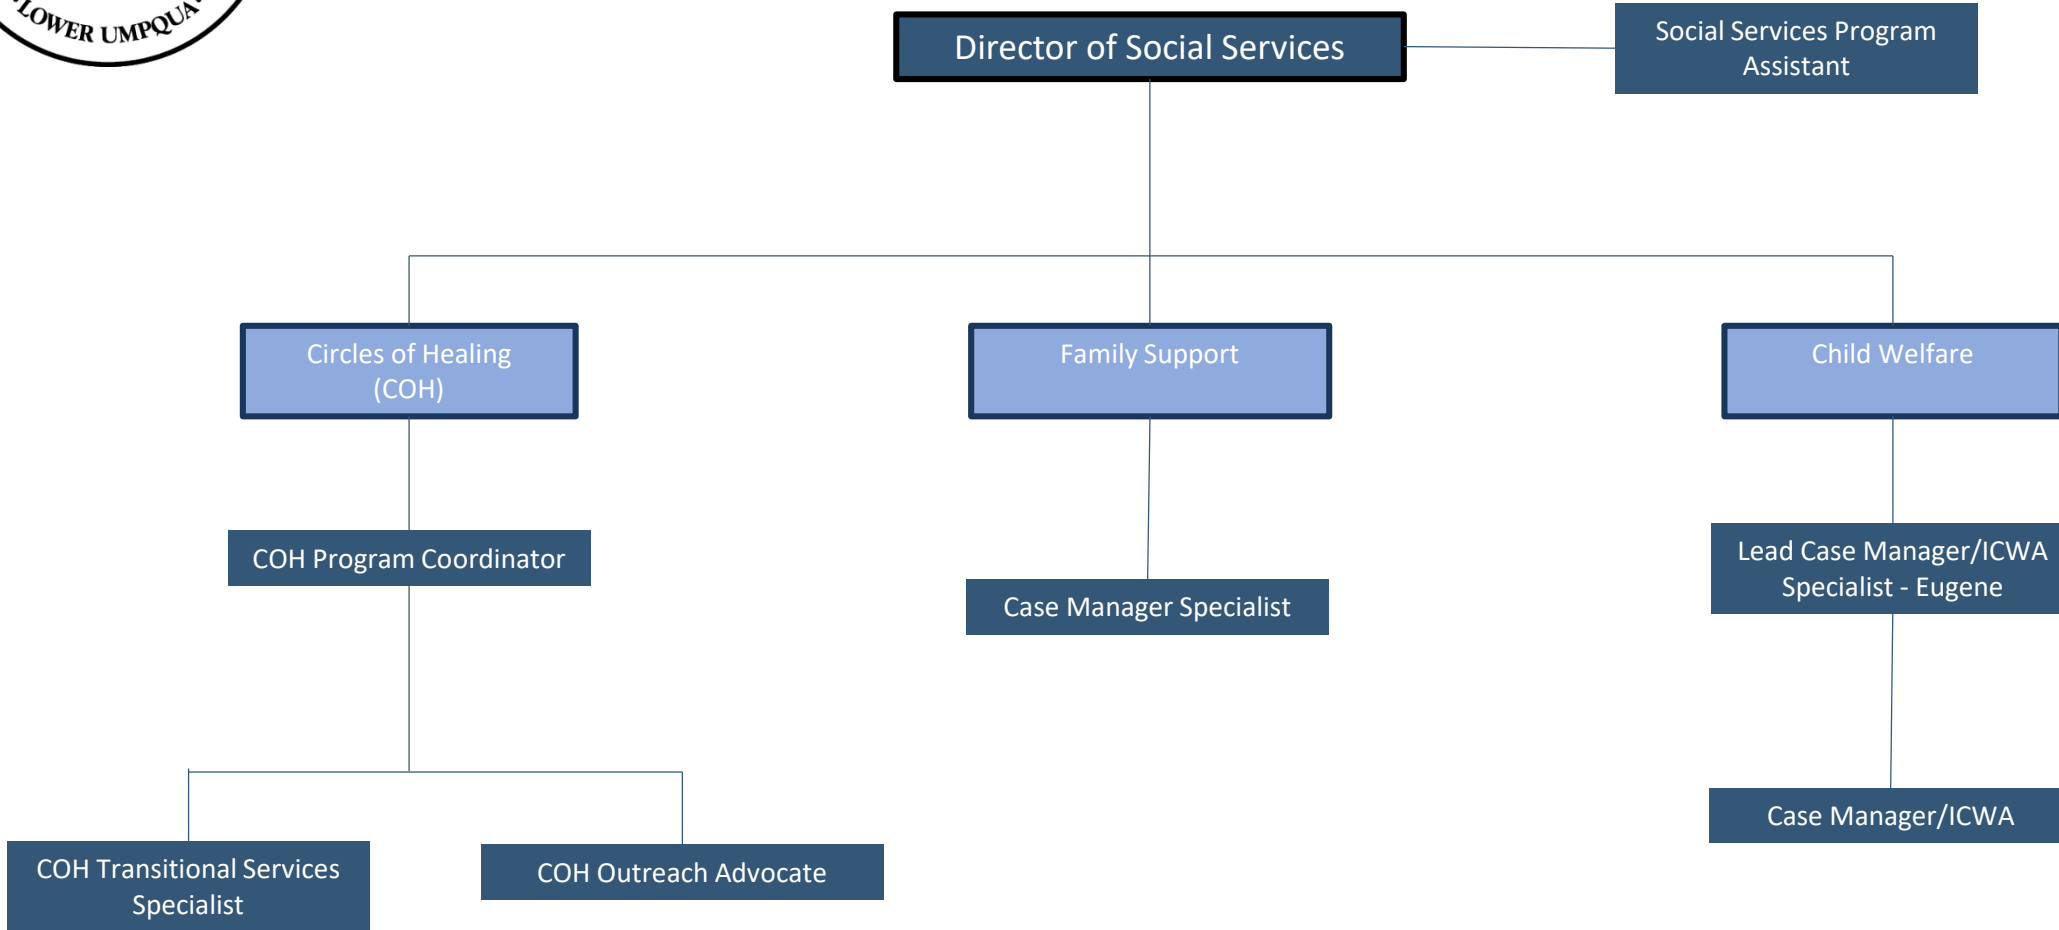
LOWER UMPQUA

Director of Social Services

Social Services Program Assistant

Circles of Healing (COH)

Family Support

Child Welfare

COH Program Coordinator

Case Manager Specialist

Lead Case Manager/ICWA Specialist - Eugene

Case Manager/ICWA

COH Transitional Services Specialist

COH Outreach Advocate